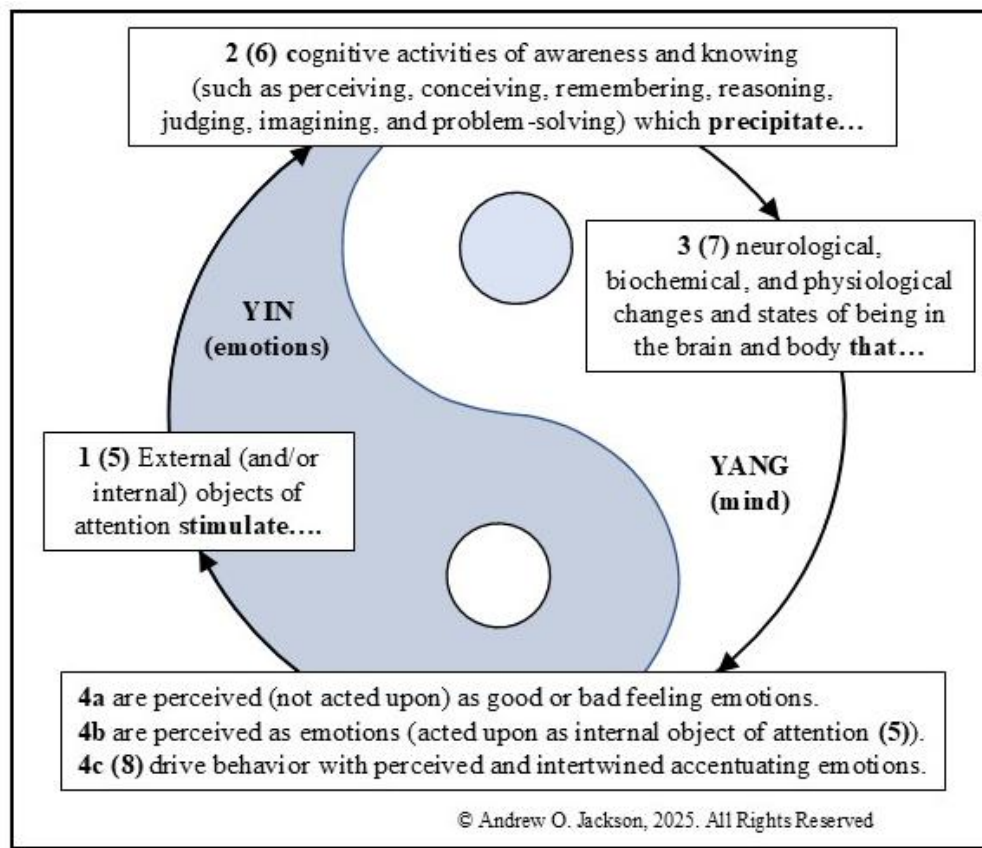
**2 (6)** cognitive activities of awareness and knowing (such as perceiving, conceiving, remembering, reasoning, judging, imagining, and problem-solving) which **precipitate…**

**3 (7)** neurological, biochemical, and physiological changes and states of being in the brain and body **that…**

**YIN (emotions)**

**YANG (mind)**

**1 (5)** External (and/or internal) objects of attention **stimulate….**

**4a** are perceived (not acted upon) as good or bad feeling emotions.
**4b** are perceived as emotions (acted upon as internal object of attention **(5)**).
**4c (8)** drive behavior with perceived and intertwined accentuating emotions.

© Andrew O. Jackson, 2025. All Rights Reserved